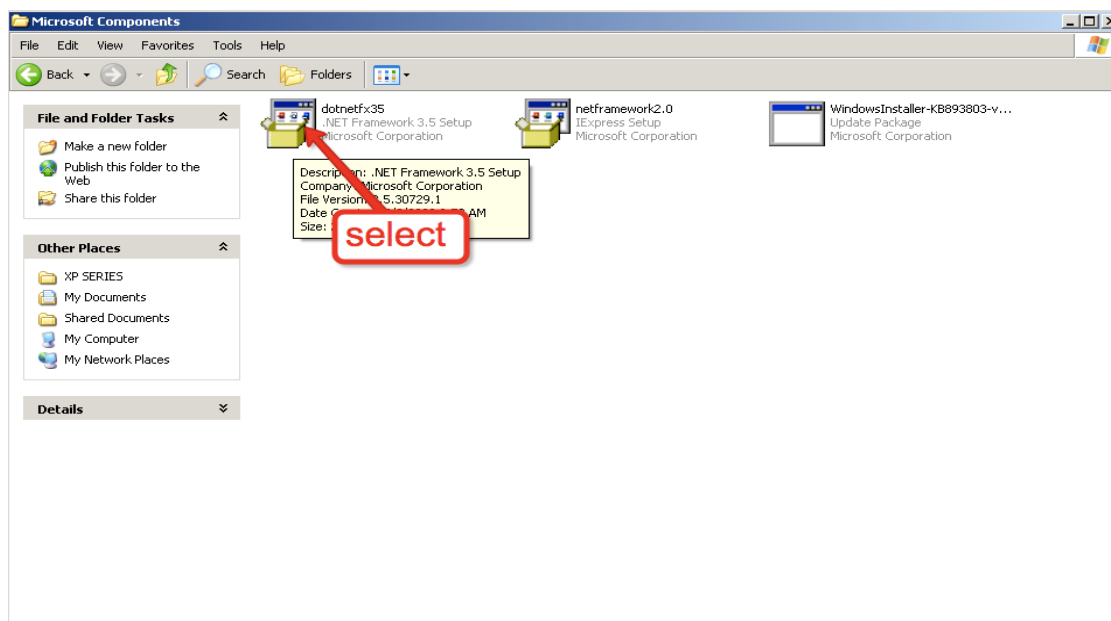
Microsoft Components

File Edit View Favorites Tools Help

Back Search Folders

File and Folder Tasks

Make a new folder
Publish this folder to the Web
Share this folder

Other Places

XP SERIES
My Documents
Shared Documents
My Computer
My Network Places

Details

dotnetfx35
.NET Framework 3.5 Setup
Microsoft Corporation

netframework2.0
IExpress Setup
Microsoft Corporation

WindowsInstaller-KB893803-v...
Update Package
Microsoft Corporation

Descrip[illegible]n: .NET Framework 3.5 Setup
Company: Microsoft Corporation
File Version: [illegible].5.30729.1
Date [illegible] AM
Size: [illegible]

select